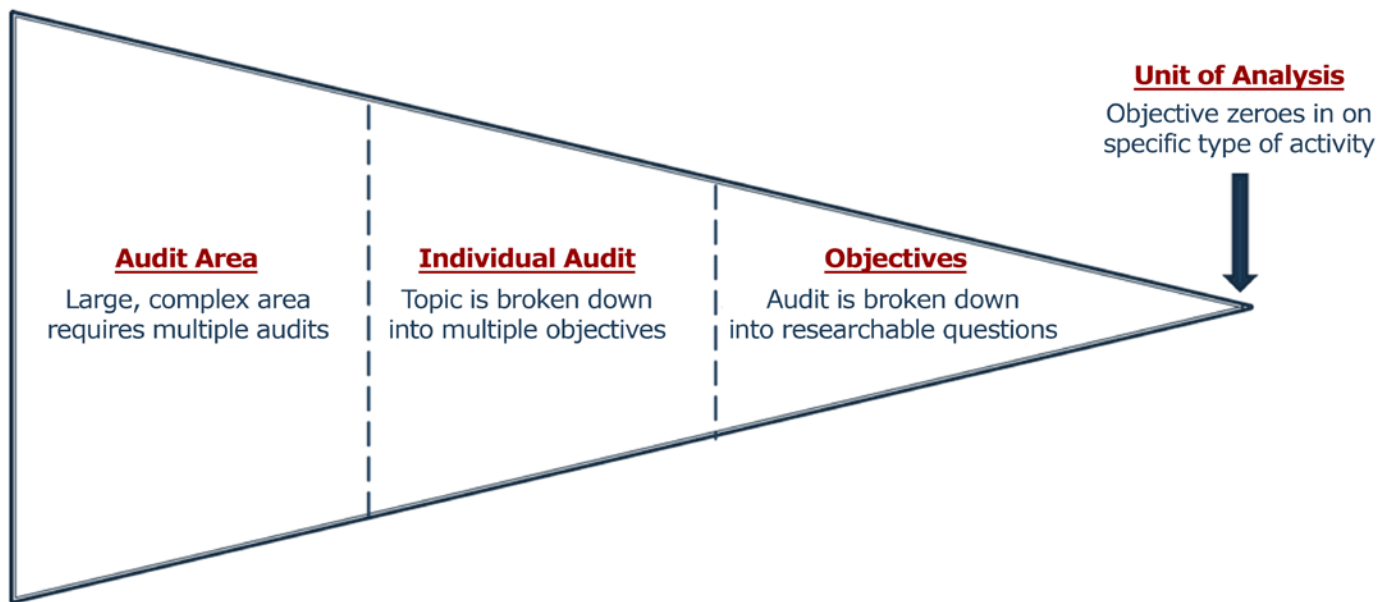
Unit of Analysis
Objective zeroes in on specific type of activity

Audit Area
Large, complex area requires multiple audits

Individual Audit
Topic is broken down into multiple objectives

Objectives
Audit is broken down into researchable questions